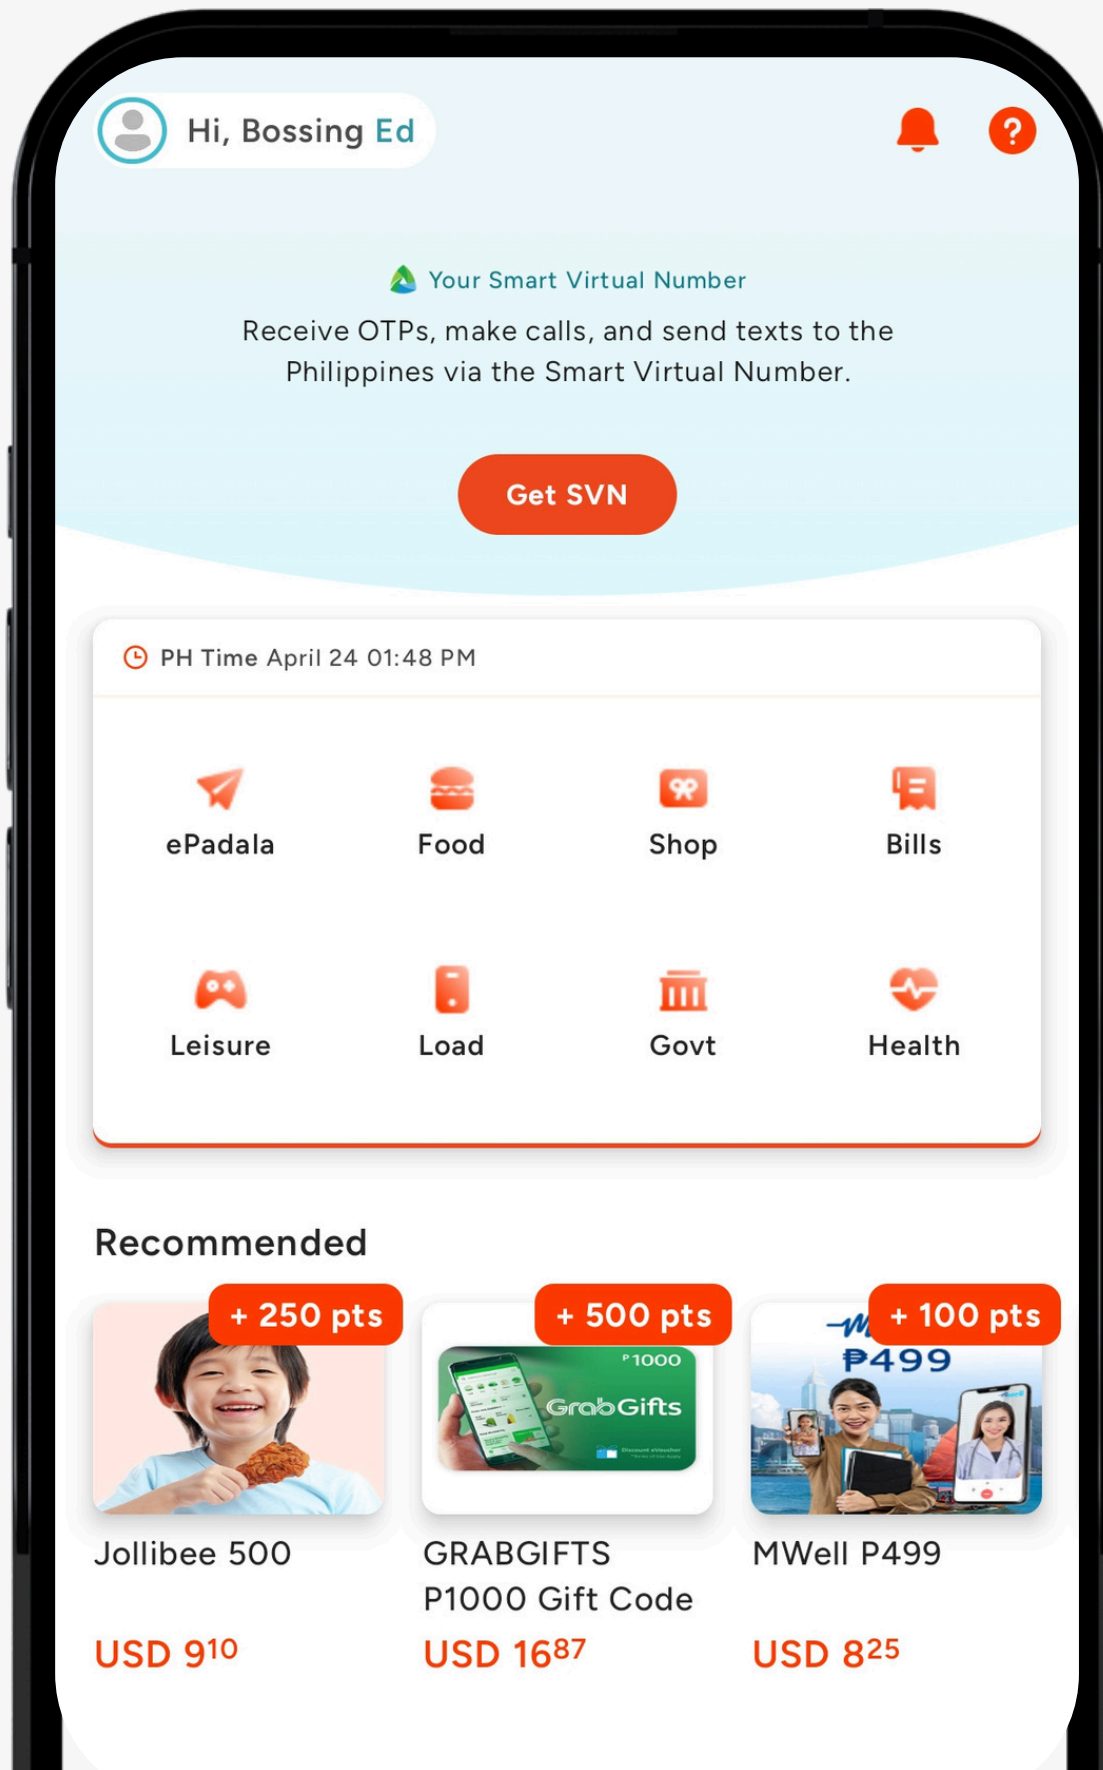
Hi, Bossing Ed

Your Smart Virtual Number

Receive OTPs, make calls, and send texts to the Philippines via the Smart Virtual Number.

Get SVN

PH Time April 24 01:48 PM

ePadala
Food
Shop
Bills
Leisure
Load
Govt
Health

Recommended

+ 250 pts
Jollibee 500
USD $9^{10}$

+ 500 pts
₱1000
GrabGifts
GRABGIFTS P1000 Gift Code
USD $16^{87}$

+ 100 pts
₱499
MWell P499
USD $8^{25}$